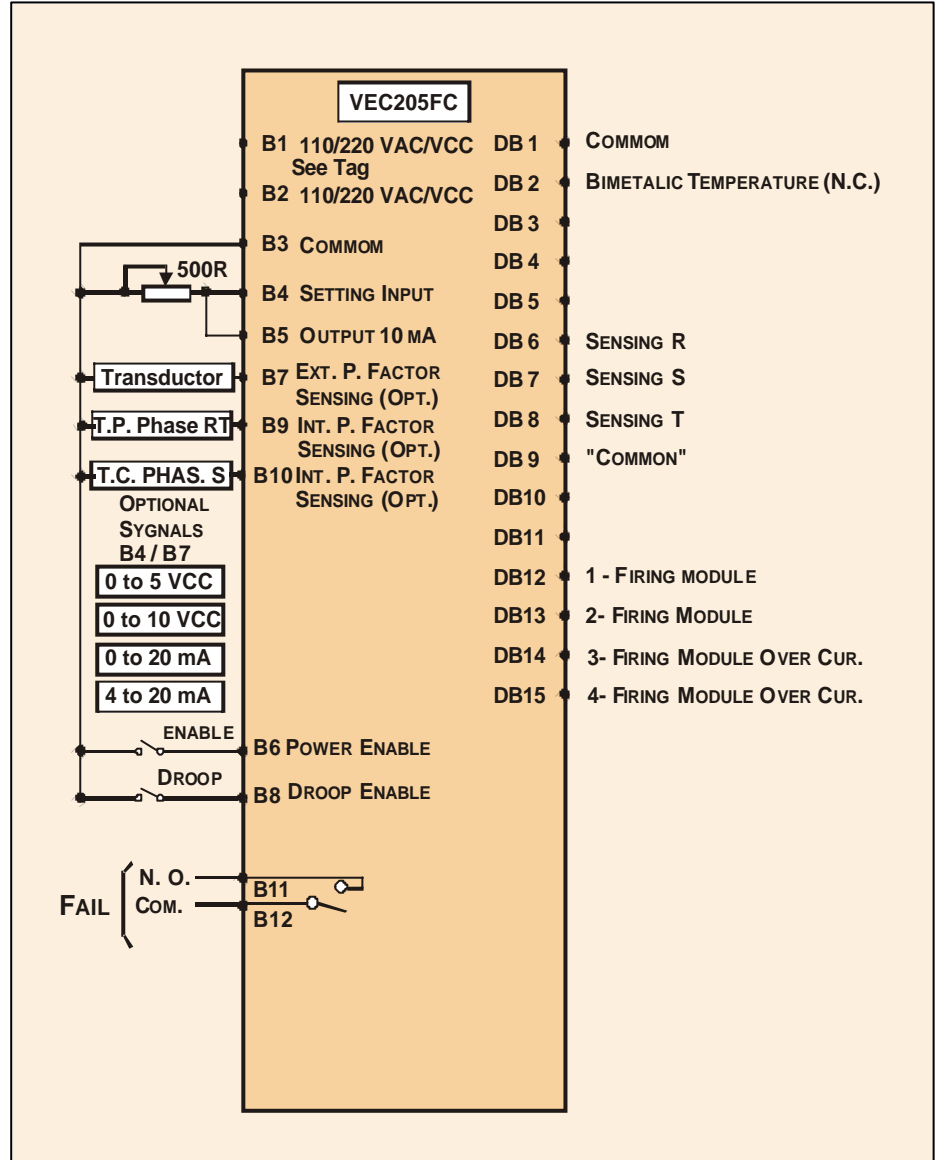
VEC205FC

B1 110/220 VAC/VCC
See Tag
B2 110/220 VAC/VCC
B3 COMMOM
500R
B4 SETTING INPUT
B5 OUTPUT 10 MA
Transductor
B7 EXT. P. FACTOR SENSING (OPT.)
T.P. Phase RT
B9 INT. P. FACTOR SENSING (OPT.)
T.C. PHAS. S
B10 INT. P. FACTOR SENSING (OPT.)
OPTIONAL SYGNALS B4 / B7
0 to 5 VCC
0 to 10 VCC
0 to 20 mA
4 to 20 mA
ENABLE
B6 POWER ENABLE
DROOP
B8 DROOP ENABLE
FAIL
N. O.
COM.
B11
B12

DB 1 COMMOM
DB 2 BIMETALIC TEMPERATURE (N.C.)
DB 3
DB 4
DB 5
DB 6 SENSING R
DB 7 SENSING S
DB 8 SENSING T
DB 9 "COMMON"
DB10
DB11
DB12 1 - FIRING MODULE
DB13 2- FIRING MODULE
DB14 3- FIRING MODULE OVER CUR.
DB15 4- FIRING MODULE OVER CUR.